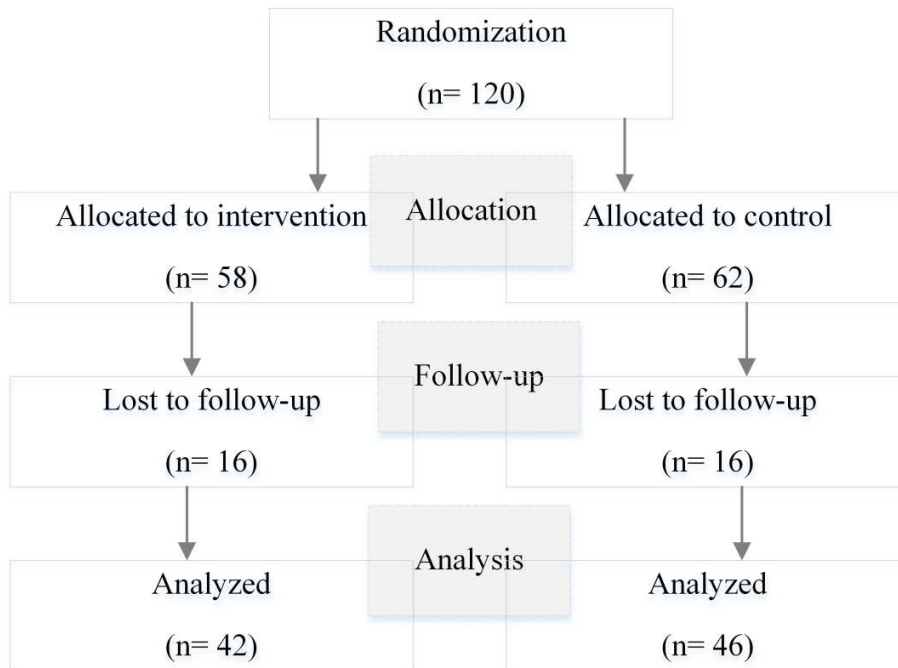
Randomization

(n= 120)

Allocation

Allocated to intervention

(n= 58)

Allocated to control

(n= 62)

Follow-up

Lost to follow-up

(n= 16)

Lost to follow-up

(n= 16)

Analysis

Analyzed

(n= 42)

Analyzed

(n= 46)